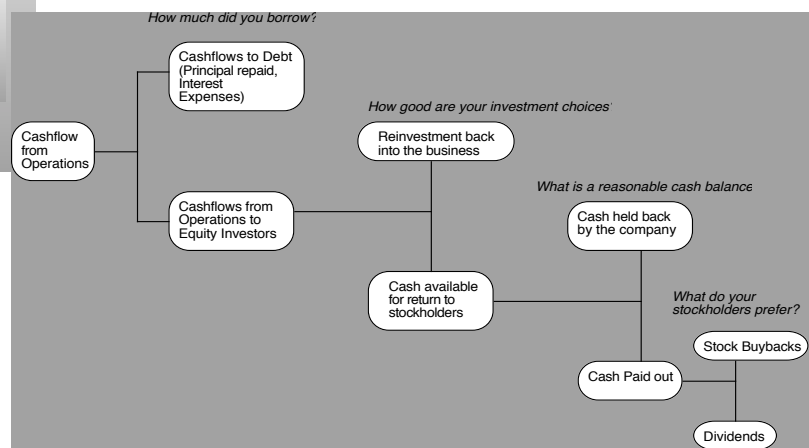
How much did you borrow?

Cashflows to Debt (Principal repaid, Interest Expenses)

Cashflow from Operations

How good are your investment choices

Reinvestment back into the business

Cashflows from Operations to Equity Investors

What is a reasonable cash balance

Cash held back by the company

Cash available for return to stockholders

What do your stockholders prefer?

Stock Buybacks

Cash Paid out

Dividends